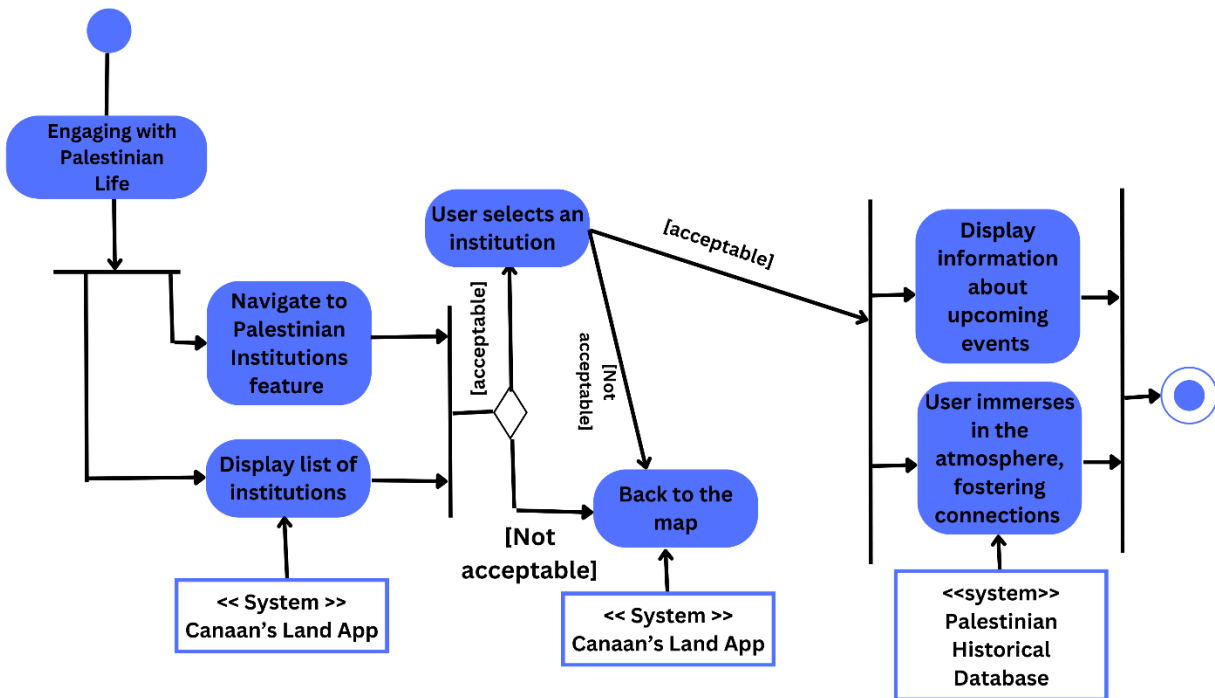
Engaging with Palestinian Life

Navigate to Palestinian Institutions feature

Display list of institutions

<< System >> Canaan's Land App

[acceptable]

User selects an institution

[Not acceptable]

[Not acceptable]

Back to the map

<< System >> Canaan's Land App

[acceptable]

Display information about upcoming events

User immerses in the atmosphere, fostering connections

<<system>> Palestinian Historical Database